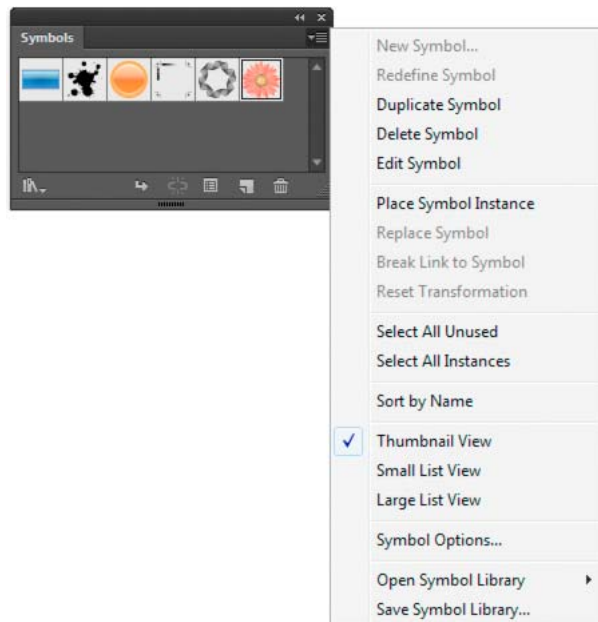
Symbols

New Symbol...
Redefine Symbol
Duplicate Symbol
Delete Symbol
Edit Symbol

Place Symbol Instance
Replace Symbol
Break Link to Symbol
Reset Transformation

Select All Unused
Select All Instances

Sort by Name

✓ Thumbnail View
Small List View
Large List View

Symbol Options...

Open Symbol Library
Save Symbol Library...